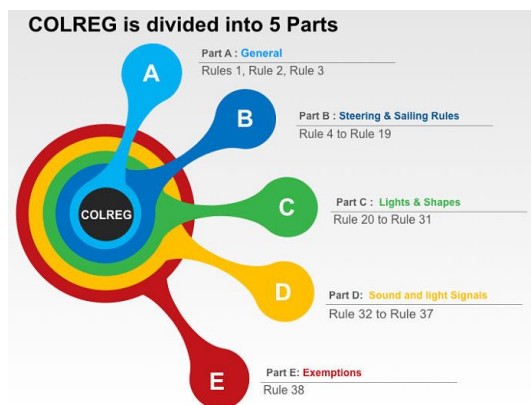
COLREG is divided into 5 Parts

A
Part A : General
Rules 1, Rule 2, Rule 3

B
Part B : Steering & Sailing Rules
Rule 4 to Rule 19

COLREG

C
Part C : Lights & Shapes
Rule 20 to Rule 31

D
Part D: Sound and light Signals
Rule 32 to Rule 37

E
Part E: Exemptions
Rule 38